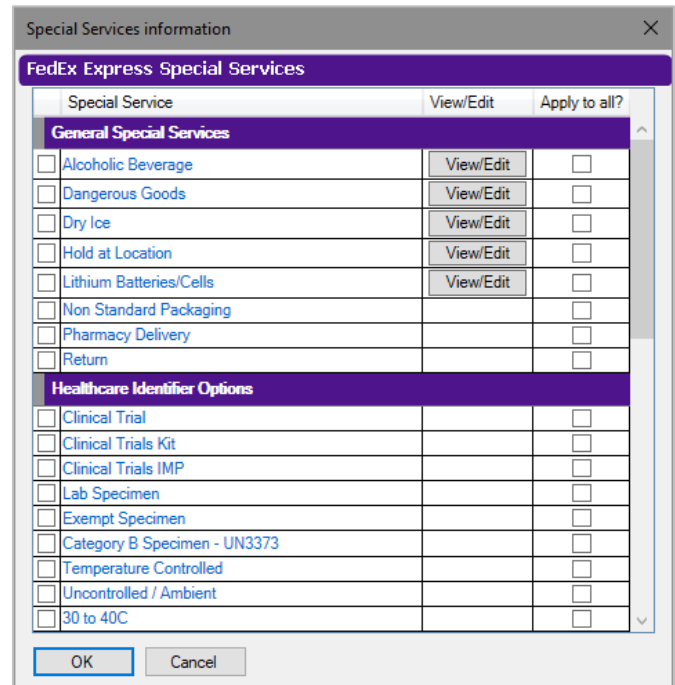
Special Services information

FedEx Express Special Services

| | Special Service | View/Edit | Apply to all? |
|---|---|---|---|
| | General Special Services | | |
| | Alcoholic Beverage | View/Edit | |
| | Dangerous Goods | View/Edit | |
| | Dry Ice | View/Edit | |
| | Hold at Location | View/Edit | |
| | Lithium Batteries/Cells | View/Edit | |
| | Non Standard Packaging | | |
| | Pharmacy Delivery | | |
| | Return | | |
| | Healthcare Identifier Options | | |
| | Clinical Trial | | |
| | Clinical Trials Kit | | |
| | Clinical Trials IMP | | |
| | Lab Specimen | | |
| | Exempt Specimen | | |
| | Category B Specimen - UN3373 | | |
| | Temperature Controlled | | |
| | Uncontrolled / Ambient | | |
| | 30 to 40C | | |

OK Cancel